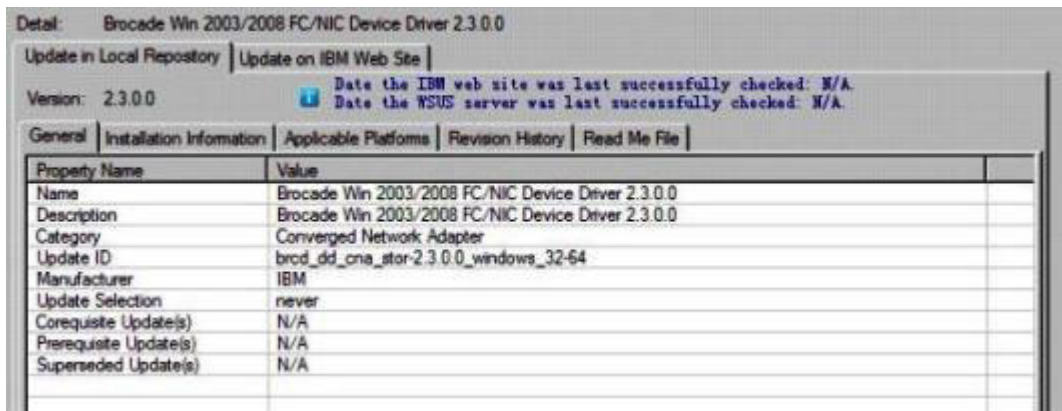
Detail: Brocade Win 2003/2008 FC/NIC Device Driver 2.3.0.0

Update in Local Repository | Update on IBM Web Site

Version: 2.3.0.0

Date the IBM web site was last successfully checked: N/A.
Date the WSUS server was last successfully checked: N/A.

General | Installation Information | Applicable Platforms | Revision History | Read Me File

| Property Name | Value |
|---|---|
| Name | Brocade Win 2003/2008 FC/NIC Device Driver 2.3.0.0 |
| Description | Brocade Win 2003/2008 FC/NIC Device Driver 2.3.0.0 |
| Category | Converged Network Adapter |
| Update ID | brcd_dd_cna_stor-2.3.0.0_windows_32-64 |
| Manufacturer | IBM |
| Update Selection | never |
| Corequisite Update(s) | N/A |
| Prerequisite Update(s) | N/A |
| Superseded Update(s) | N/A |